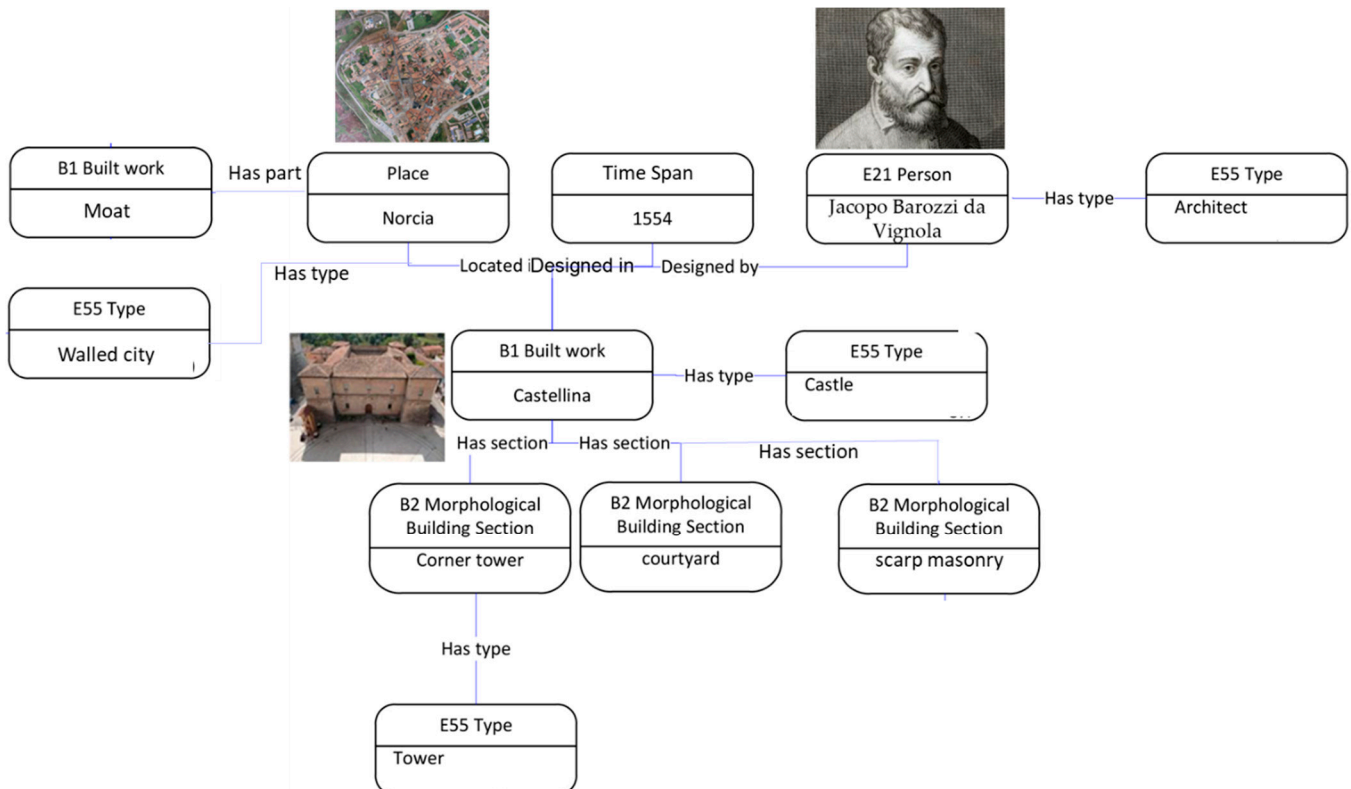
B1 Built work

Moat

Has part

Place

Norcia

Time Span

1554

E21 Person

Jacopo Barozzi da Vignola

Has type

E55 Type

Architect

Has type

E55 Type

Walled city

Located i

Designed in

Designed by

B1 Built work

Castellina

Has type

E55 Type

Castle

Has section

Has section

Has section

B2 Morphological Building Section

Corner tower

B2 Morphological Building Section

courtyard

B2 Morphological Building Section

scarp masonry

Has type

E55 Type

Tower